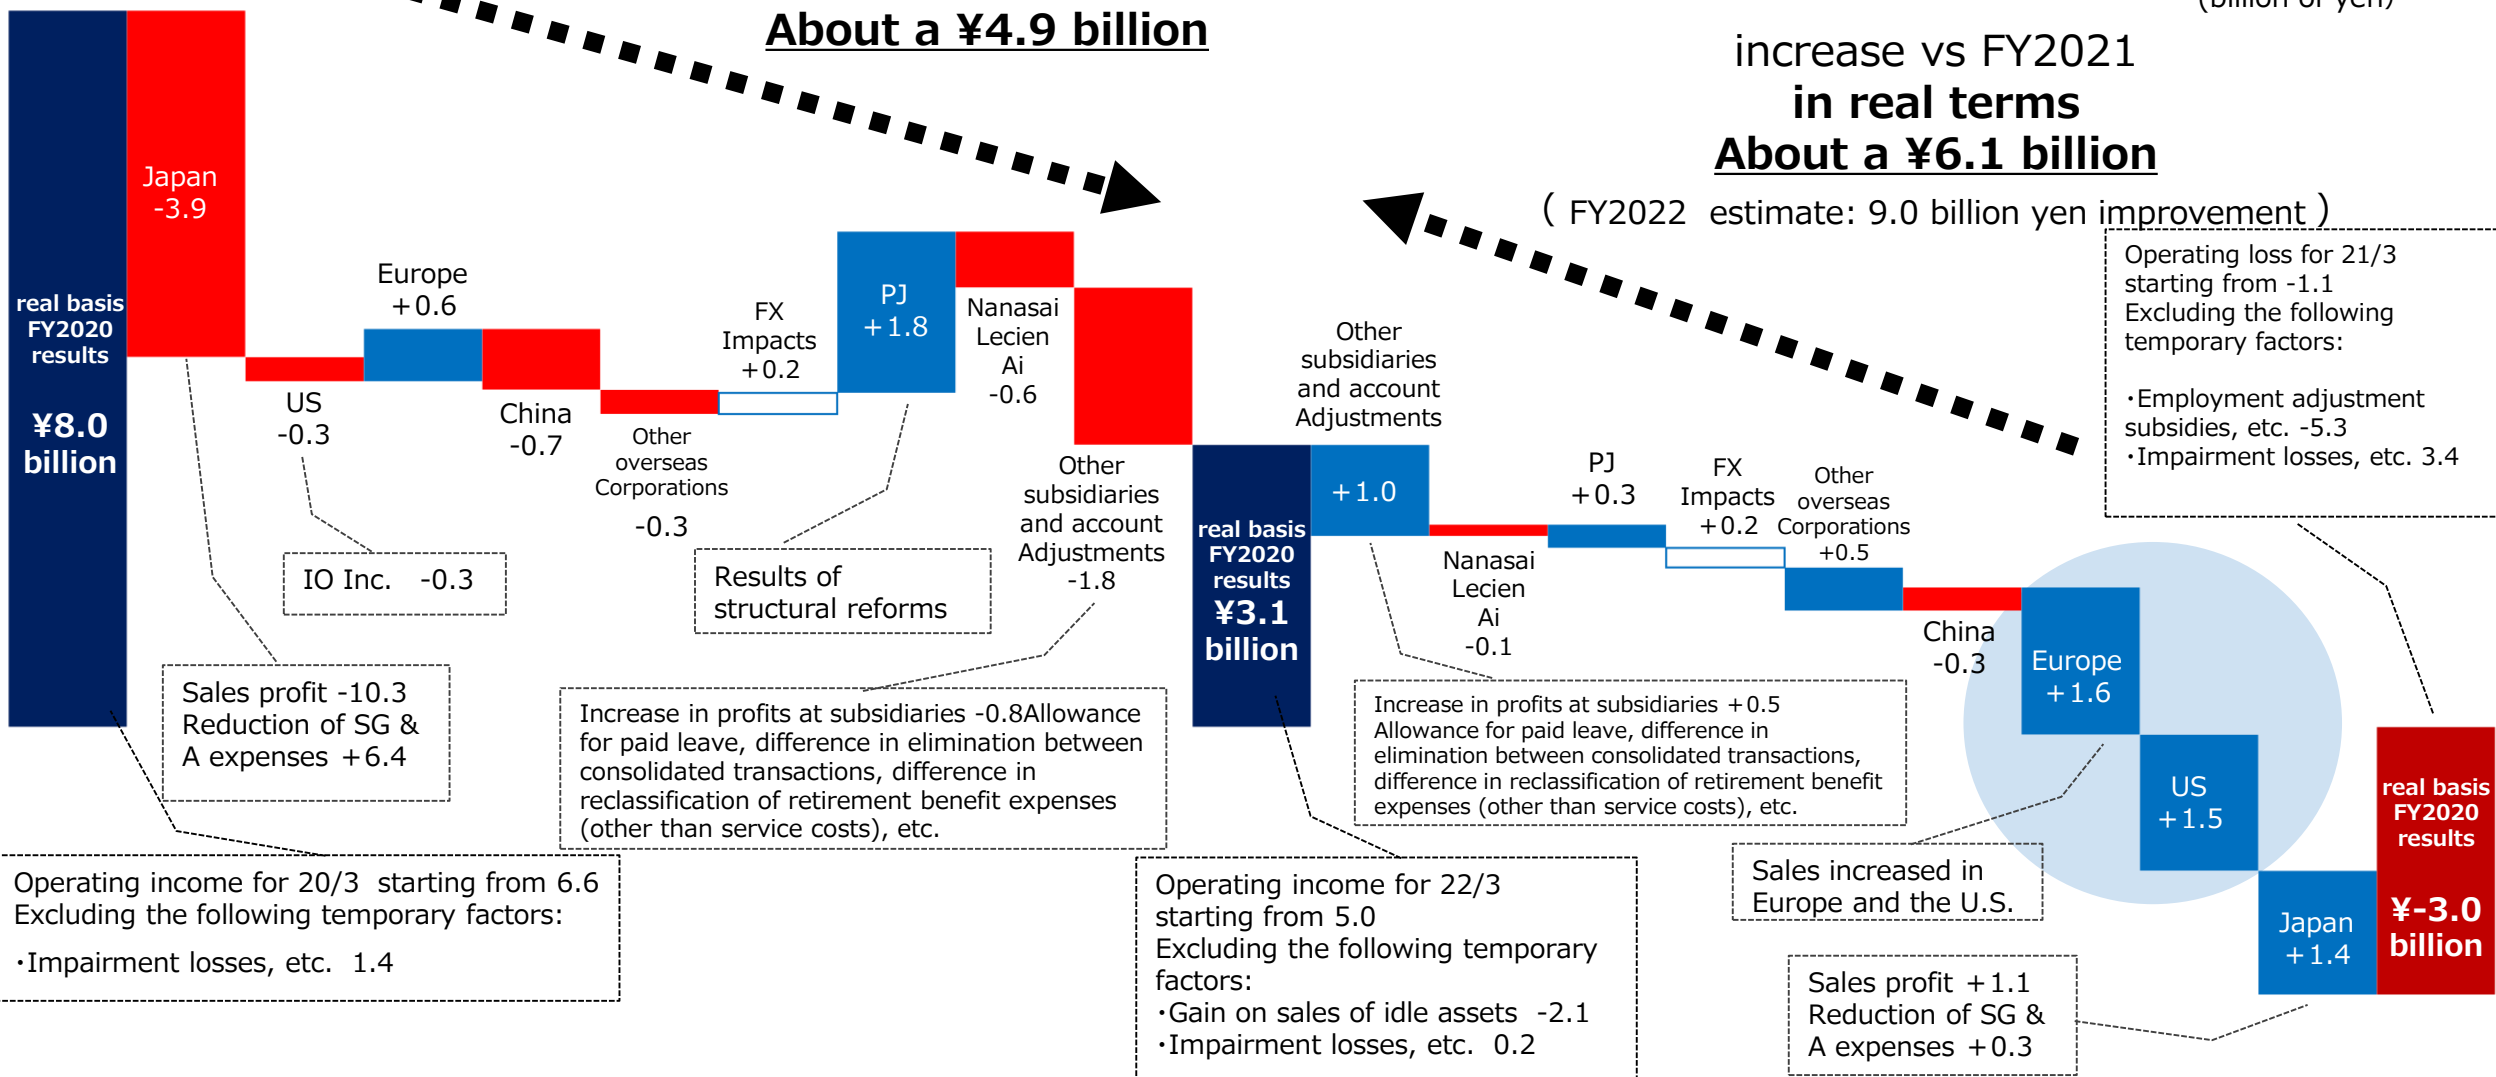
(billion of yen)

About a ¥4.9 billion

increase vs FY2021
in real terms
About a ¥6.1 billion
( FY2022 estimate: 9.0 billion yen improvement )

real basis FY2020 results
¥8.0 billion

Japan
-3.9

US
-0.3

Europe
+0.6

China
-0.7

Other overseas Corporations
-0.3

FX Impacts
+0.2

PJ
+1.8

Nanasai Lecien Ai
-0.6

Other subsidiaries and account Adjustments
-1.8

IO Inc. -0.3

Results of structural reforms

Sales profit -10.3
Reduction of SG & A expenses +6.4

Increase in profits at subsidiaries -0.8Allowance for paid leave, difference in elimination between consolidated transactions, difference in reclassification of retirement benefit expenses (other than service costs), etc.

Operating income for 20/3 starting from 6.6
Excluding the following temporary factors:
・Impairment losses, etc. 1.4

real basis FY2020 results
¥3.1 billion

Other subsidiaries and account Adjustments
+1.0

Nanasai Lecien Ai
-0.1

PJ
+0.3

FX Impacts
+0.2

Other overseas Corporations
+0.5

China
-0.3

Europe
+1.6

US
+1.5

Japan
+1.4

real basis FY2020 results
¥-3.0 billion

Operating loss for 21/3 starting from -1.1
Excluding the following temporary factors:
・Employment adjustment subsidies, etc. -5.3
・Impairment losses, etc. 3.4

Increase in profits at subsidiaries +0.5
Allowance for paid leave, difference in elimination between consolidated transactions, difference in reclassification of retirement benefit expenses (other than service costs), etc.

Operating income for 22/3 starting from 5.0
Excluding the following temporary factors:
・Gain on sales of idle assets -2.1
・Impairment losses, etc. 0.2

Sales increased in Europe and the U.S.

Sales profit +1.1
Reduction of SG & A expenses +0.3